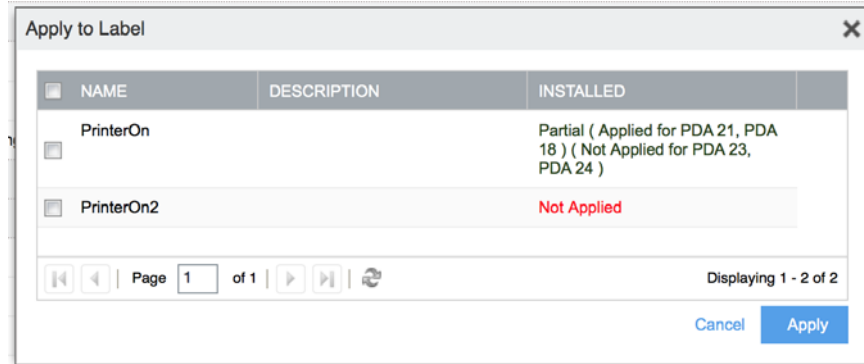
Apply to Label

| | NAME | DESCRIPTION | INSTALLED |
|---|---|---|---|
| | PrinterOn | | Partial ( Applied for PDA 21, PDA 18 ) ( Not Applied for PDA 23, PDA 24 ) |
| | PrinterOn2 | | Not Applied |

Page 1 of 1

Displaying 1 - 2 of 2

Cancel Apply